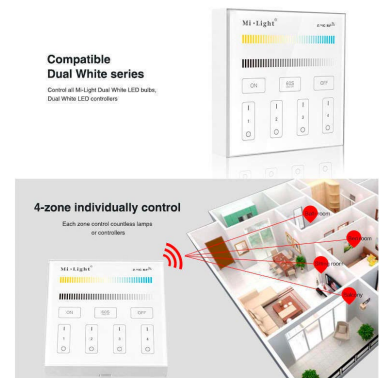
Mi·Light

ON
OFF
1
2
3
4

Compatible
Dual White series

Control all Mi-Light Dual White LED bulbs, Dual White LED controllers

4-zone individually control

Each zone control countless lamps or controllers

Mi·Light

ON
OFF
1
2
3
4

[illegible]room
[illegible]room
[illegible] room
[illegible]room